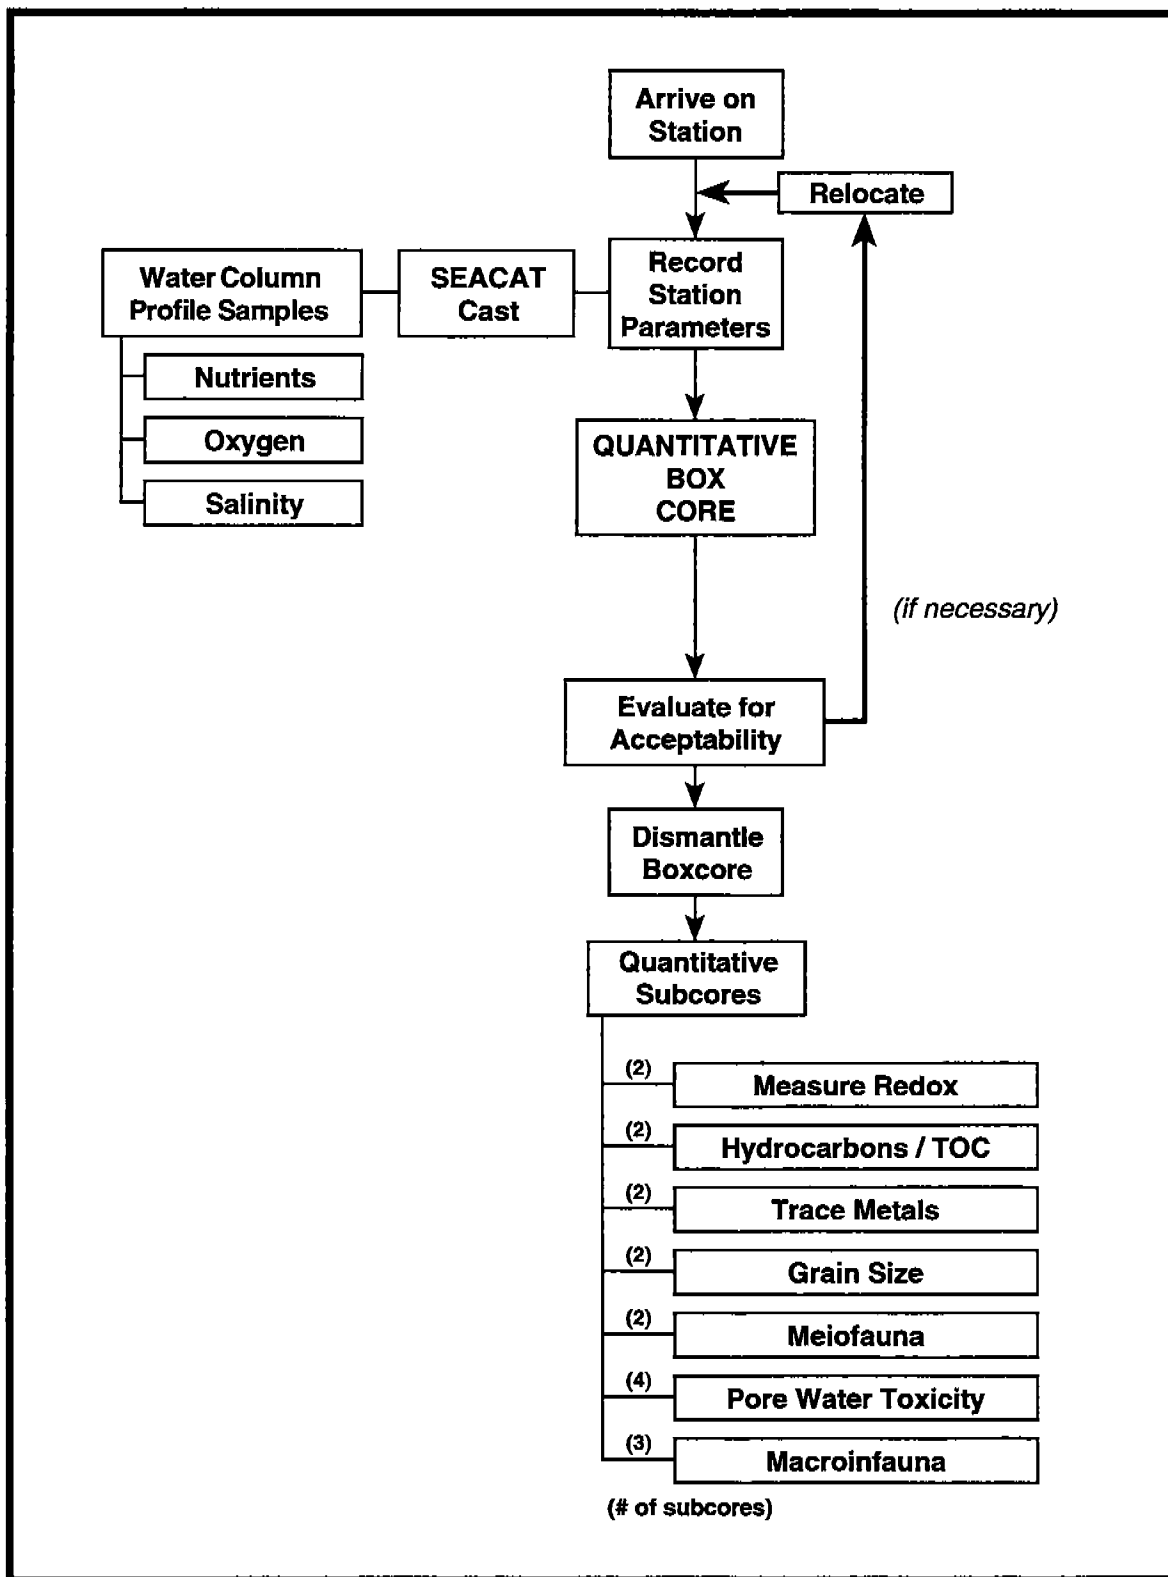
Arrive on Station

Relocate

Water Column Profile Samples

SEACAT Cast

Record Station Parameters

Nutrients

Oxygen

Salinity

QUANTITATIVE BOX CORE

(if necessary)

Evaluate for Acceptability

Dismantle Boxcore

Quantitative Subcores

(2) Measure Redox

(2) Hydrocarbons / TOC

(2) Trace Metals

(2) Grain Size

(2) Meiofauna

(4) Pore Water Toxicity

(3) Macroinfauna

(# of subcores)